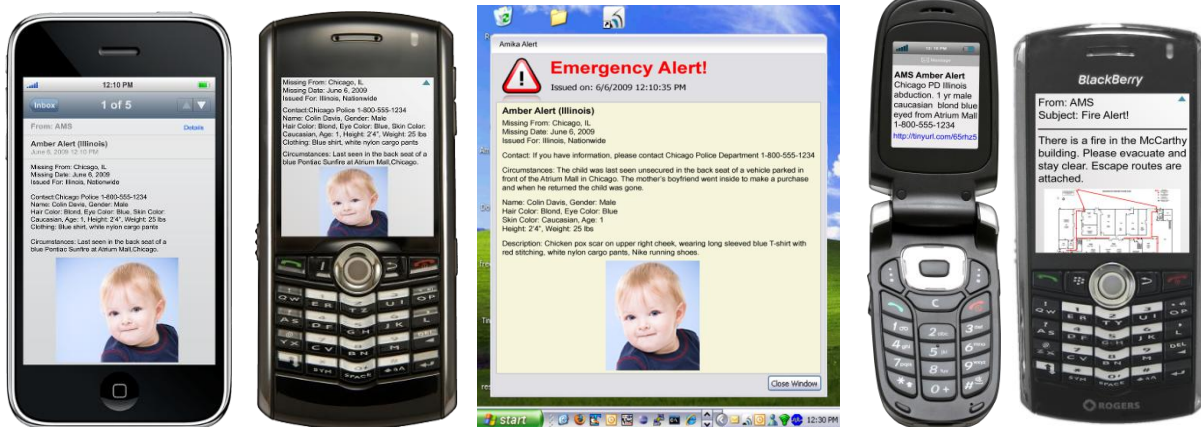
12:10 PM
Inbox
1 of 5
From: AMS
Details
Amber Alert (Illinois)
June 6, 2009 12:10 PM

Missing From: Chicago, IL
Missing Date: June 6, 2009
Issued For: Illinois, Nationwide

Contact:Chicago Police 1-800-555-1234
Name: Colin Davis, Gender: Male
Hair Color: Blond, Eye Color: Blue, Skin Color: Caucasian, Age: 1, Height: 2'4", Weight: 25 lbs
Clothing: Blue shirt, white nylon cargo pants

Circumstances: Last seen in the back seat of a blue Pontiac Sunfire at Atrium Mall,Chicago.

Missing From: Chicago, IL
Missing Date: June 6, 2009
Issued For: Illinois, Nationwide

Contact:Chicago Police 1-800-555-1234
Name: Colin Davis, Gender: Male
Hair Color: Blond, Eye Color: Blue, Skin Color: Caucasian, Age: 1, Height: 2'4", Weight: 25 lbs
Clothing: Blue shirt, white nylon cargo pants

Circumstances: Last seen in the back seat of a blue Pontiac Sunfire at Atrium Mall,Chicago.

Amika Alert
Emergency Alert!
Issued on: 6/6/2009 12:10:35 PM

Amber Alert (Illinois)
Missing From: Chicago, IL
Missing Date: June 6, 2009
Issued For: Illinois, Nationwide

Contact: If you have information, please contact Chicago Police Department 1-800-555-1234

Circumstances: The child was last seen unsecured in the back seat of a vehicle parked in front of the Atrium Mall in Chicago. The mother's boyfriend went inside to make a purchase and when he returned the child was gone.

Name: Colin Davis, Gender: Male
Hair Color: Blond, Eye Color: Blue
Skin Color: Caucasian, Age: 1
Height: 2'4", Weight: 25 lbs

Description: Chicken pox scar on upper right cheek, wearing long sleeved blue T-shirt with red stitching, white nylon cargo pants, Nike running shoes.

Close Window
start
12:30 PM

AMS Amber Alert
Chicago PD Illinois abduction. 1 yr male caucasian blond blue eyed from Atrium Mall 1-800-555-1234
http://tinyurl.com/65rhz5

BlackBerry
From: AMS
Subject: Fire Alert!

There is a fire in the McCarthy building. Please evacuate and stay clear. Escape routes are attached.
ROGERS